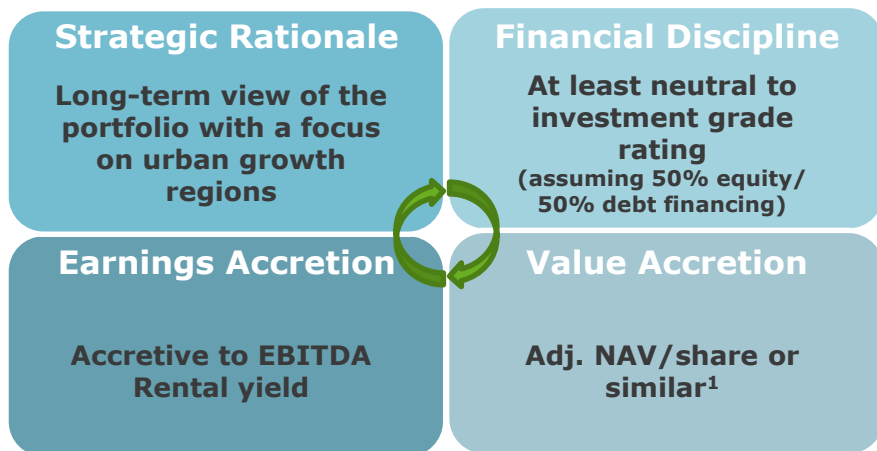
Strategic Rationale

Long-term view of the portfolio with a focus on urban growth regions

Financial Discipline

At least neutral to investment grade rating
(assuming 50% equity/ 50% debt financing)

Earnings Accretion

Accretive to EBITDA
Rental yield

Value Accretion

Adj. NAV/share or similar$^1$